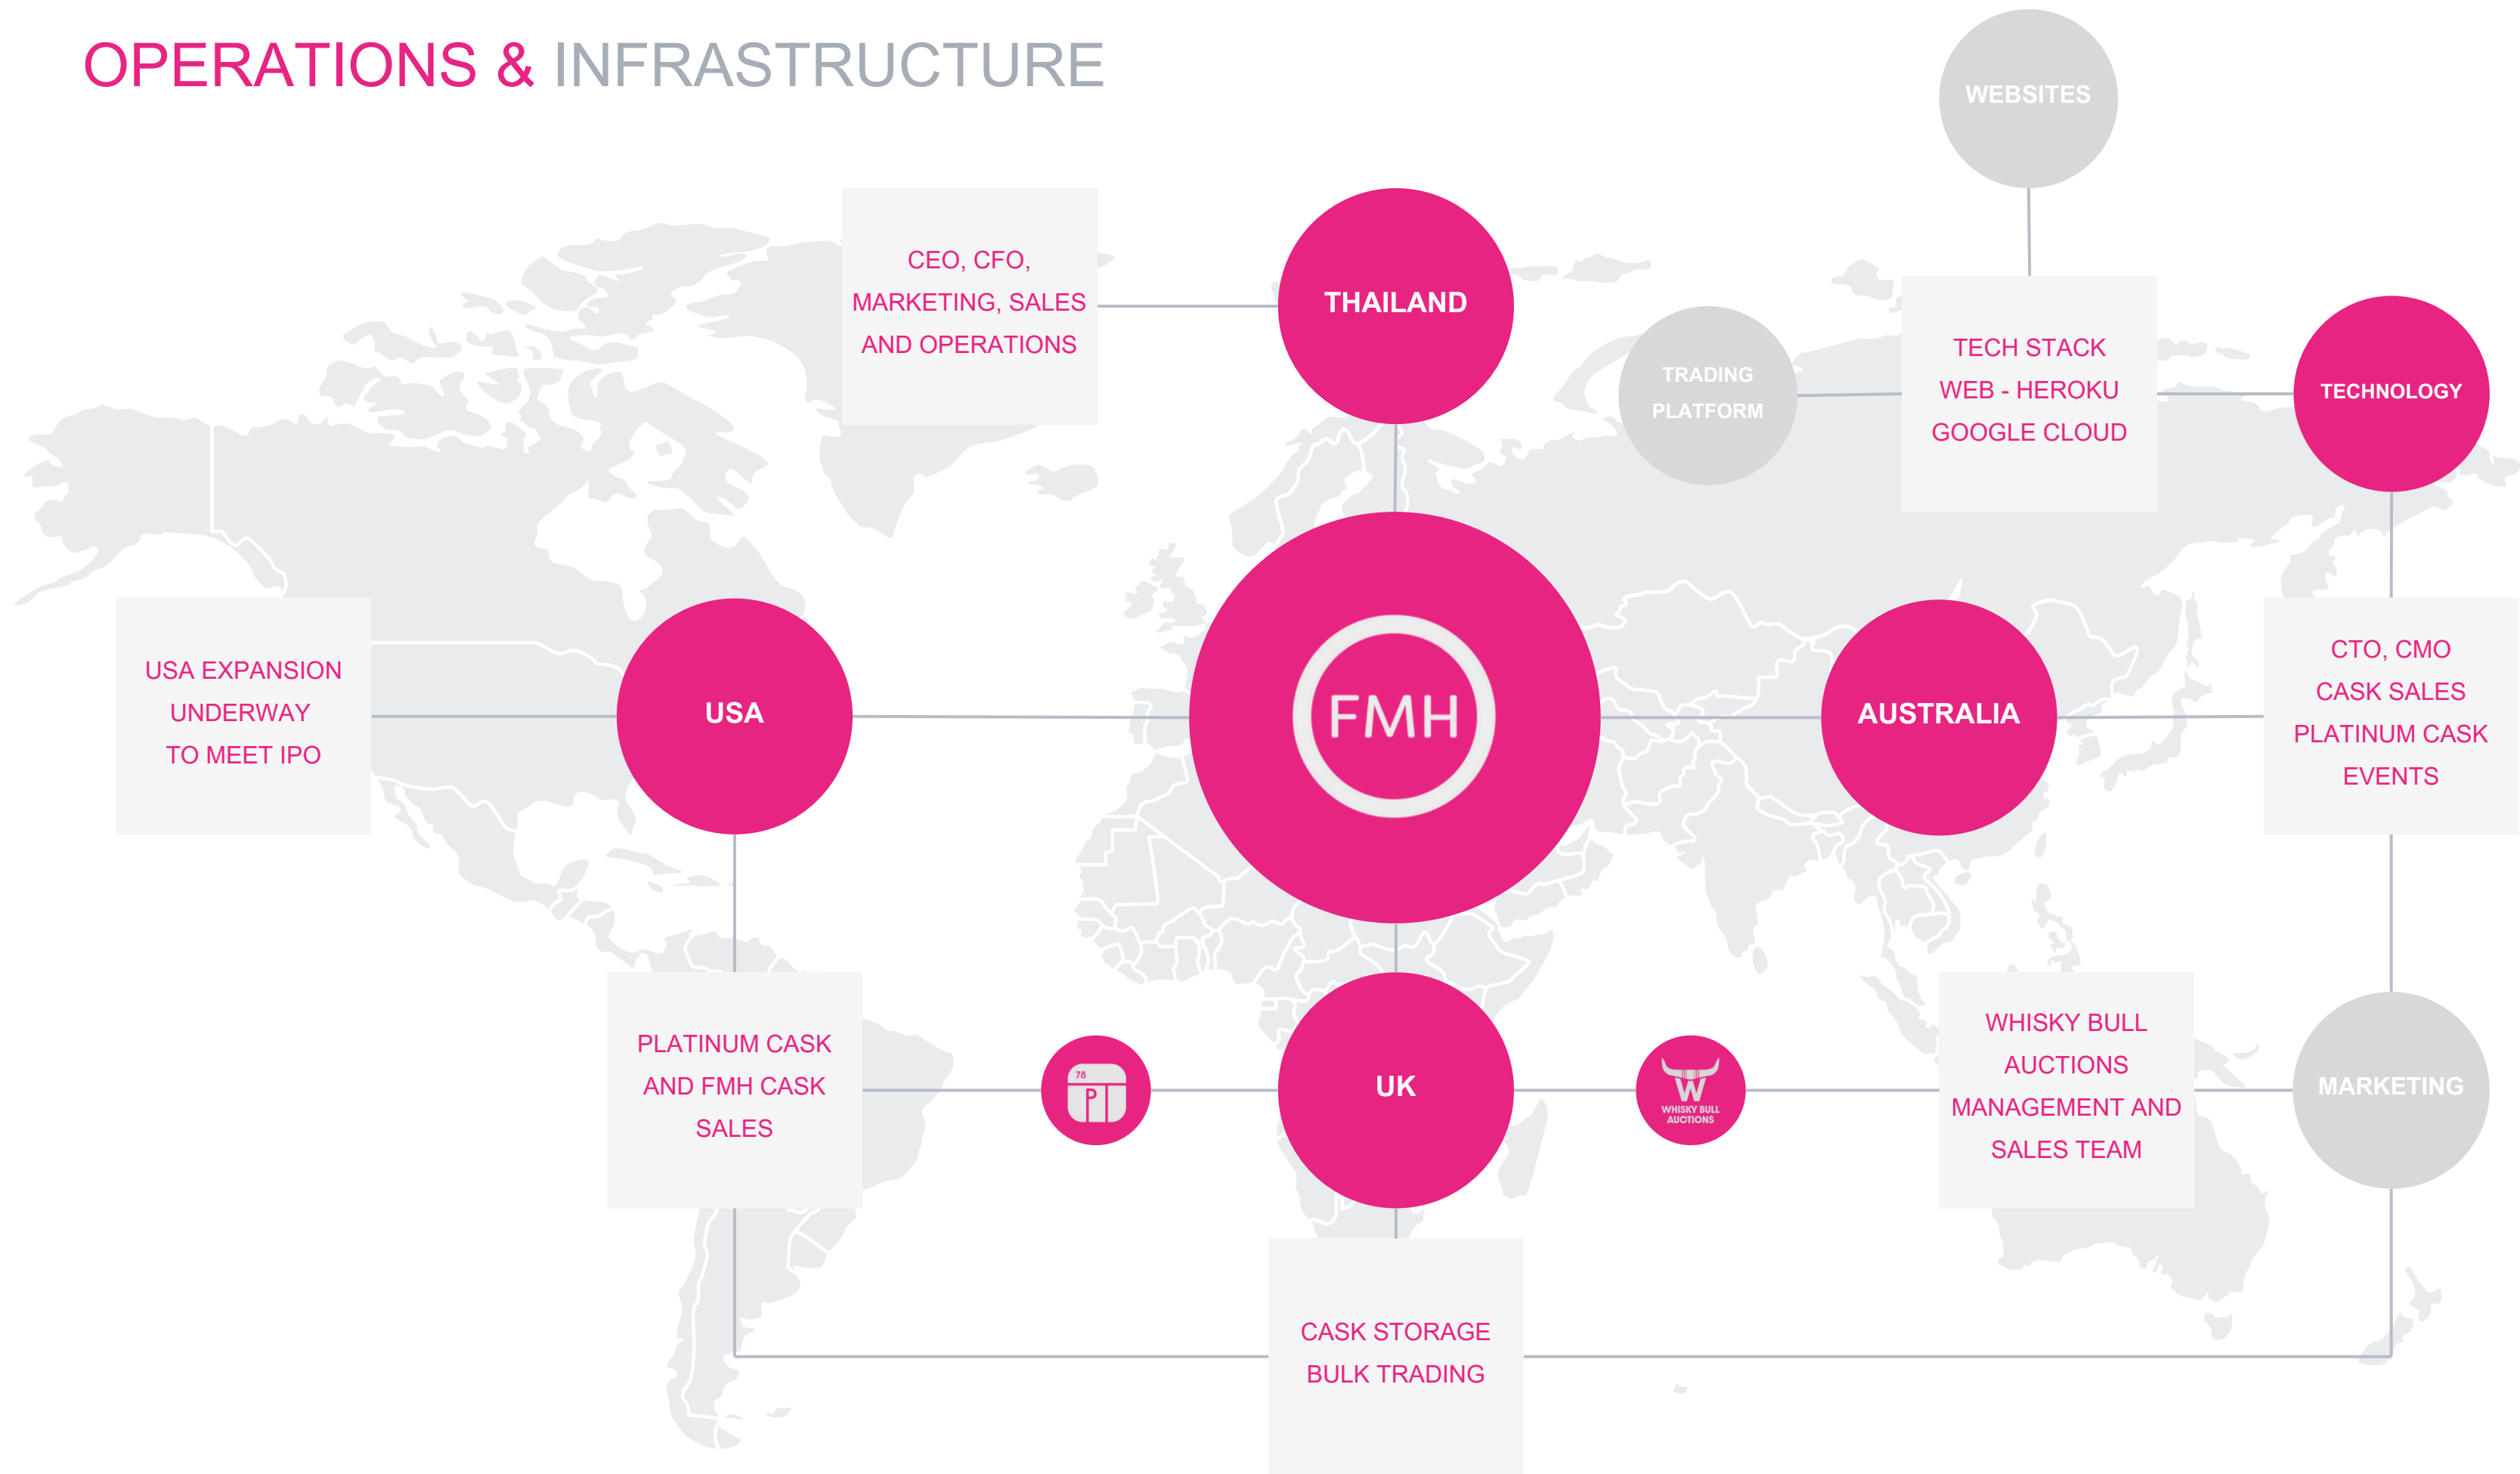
OPERATIONS & INFRASTRUCTURE

WEBSITES

CEO, CFO, MARKETING, SALES AND OPERATIONS

THAILAND

TRADING PLATFORM

TECH STACK
WEB - HEROKU
GOOGLE CLOUD

TECHNOLOGY

USA EXPANSION UNDERWAY TO MEET IPO

USA

FMH

AUSTRALIA

CTO, CMO
CASK SALES
PLATINUM CASK
EVENTS

PLATINUM CASK AND FMH CASK SALES

78
P

UK

W
WHISKY BULL AUCTIONS

WHISKY BULL AUCTIONS MANAGEMENT AND SALES TEAM

MARKETING

CASK STORAGE
BULK TRADING